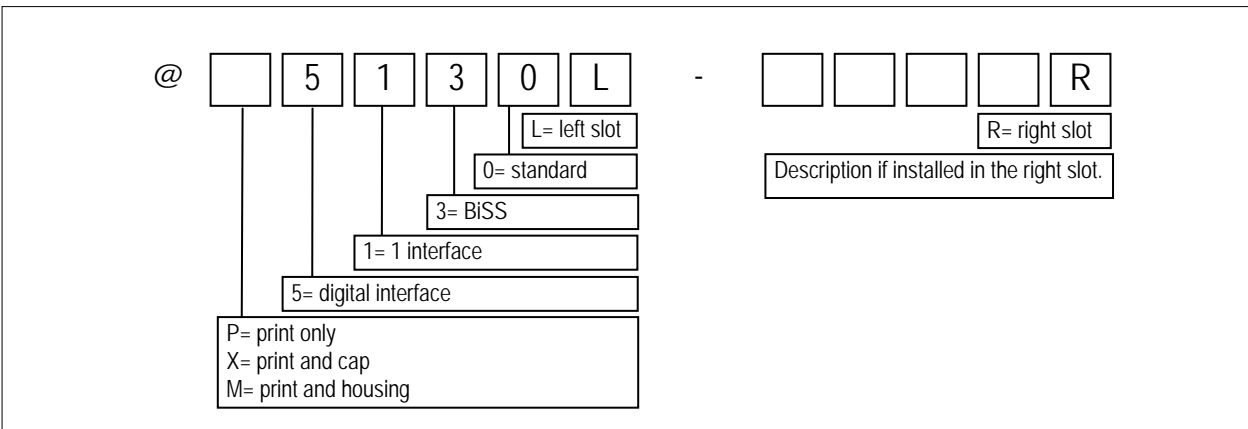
@ 5 1 3 0 L - R

L= left slot

0= standard

3= BiSS

1= 1 interface

5= digital interface

P= print only
X= print and cap
M= print and housing

R= right slot

Description if installed in the right slot.